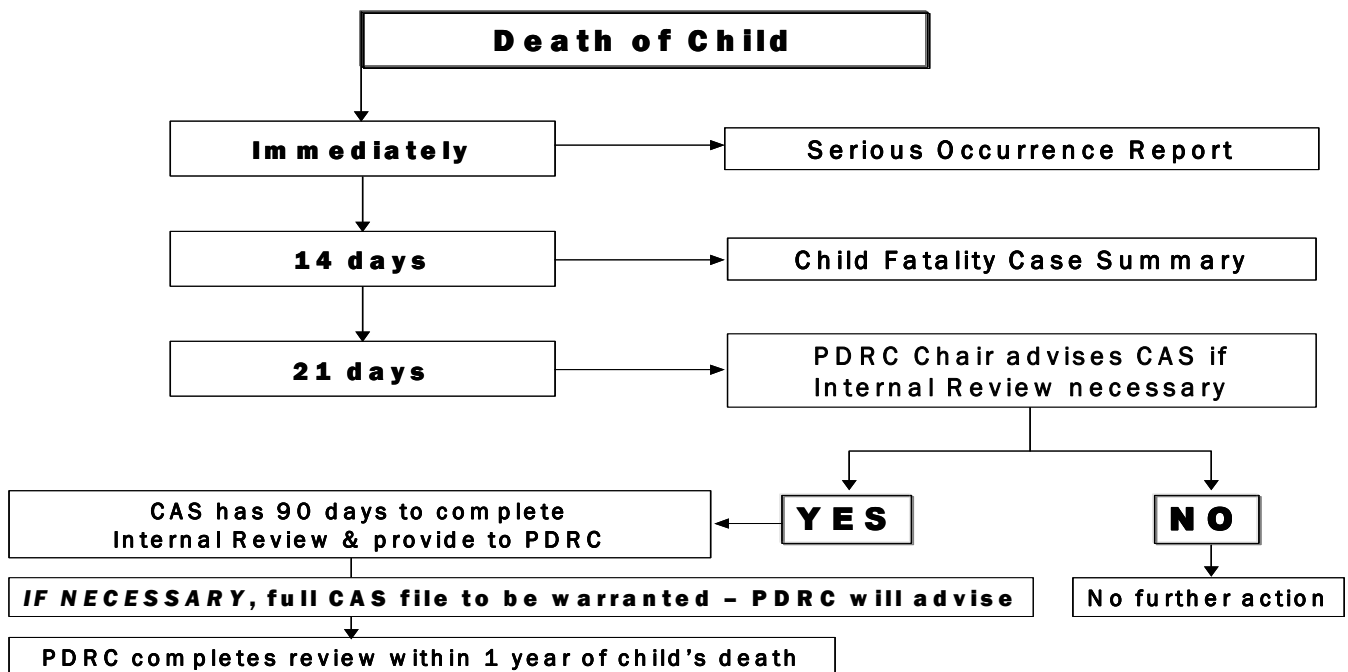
Death of Child

Immediately

Serious Occurrence Report

14 days

Child Fatality Case Summary

21 days

PDRC Chair advises CAS if Internal Review necessary

YES

NO

CAS has 90 days to complete Internal Review & provide to PDRC

IF NECESSARY, full CAS file to be warranted – PDRC will advise

No further action

PDRC completes review within 1 year of child's death